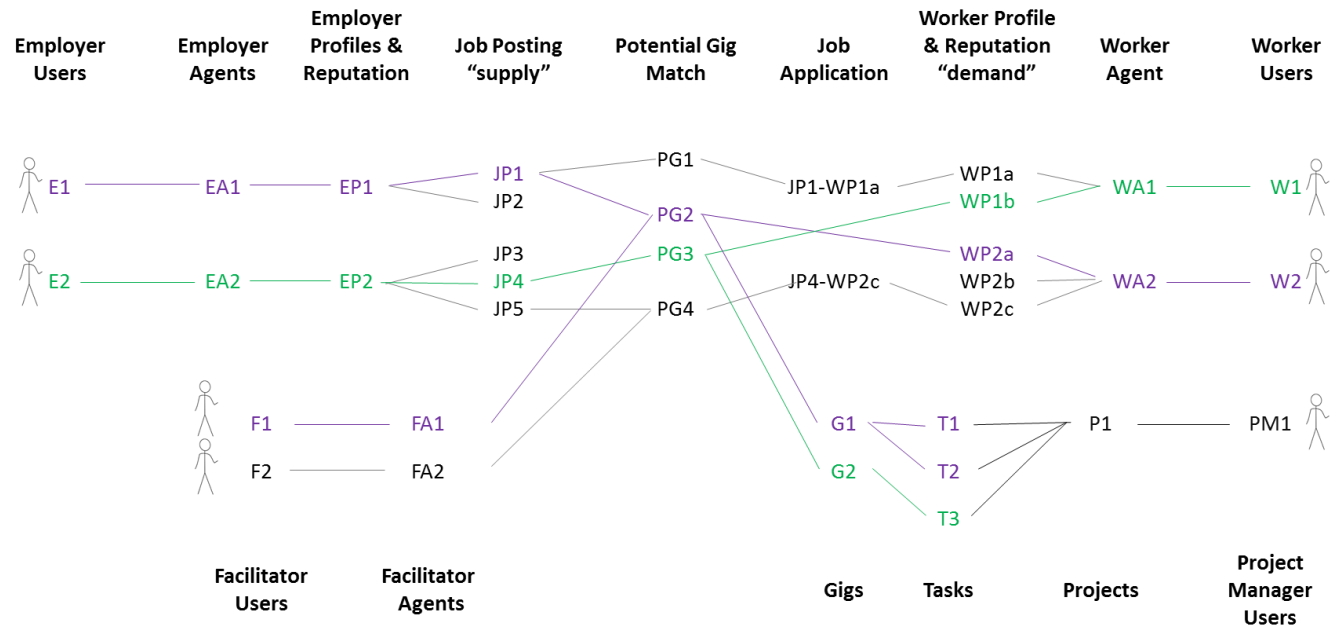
Employer Users

Employer Agents

Employer Profiles & Reputation

Job Posting "supply"

Potential Gig Match

Job Application

Worker Profile & Reputation "demand"

Worker Agent

Worker Users

E1 EA1 EP1 JP1 JP2 PG1 PG2 JP1-WP1a WP1a WP1b WA1 W1

E2 EA2 EP2 JP3 JP4 JP5 PG3 PG4 JP4-WP2c WP2a WP2b WP2c WA2 W2

F1 FA1

F2 FA2

G1 G2 T1 T2 T3 P1 PM1

Facilitator Users

Facilitator Agents

Gigs

Tasks

Projects

Project Manager Users